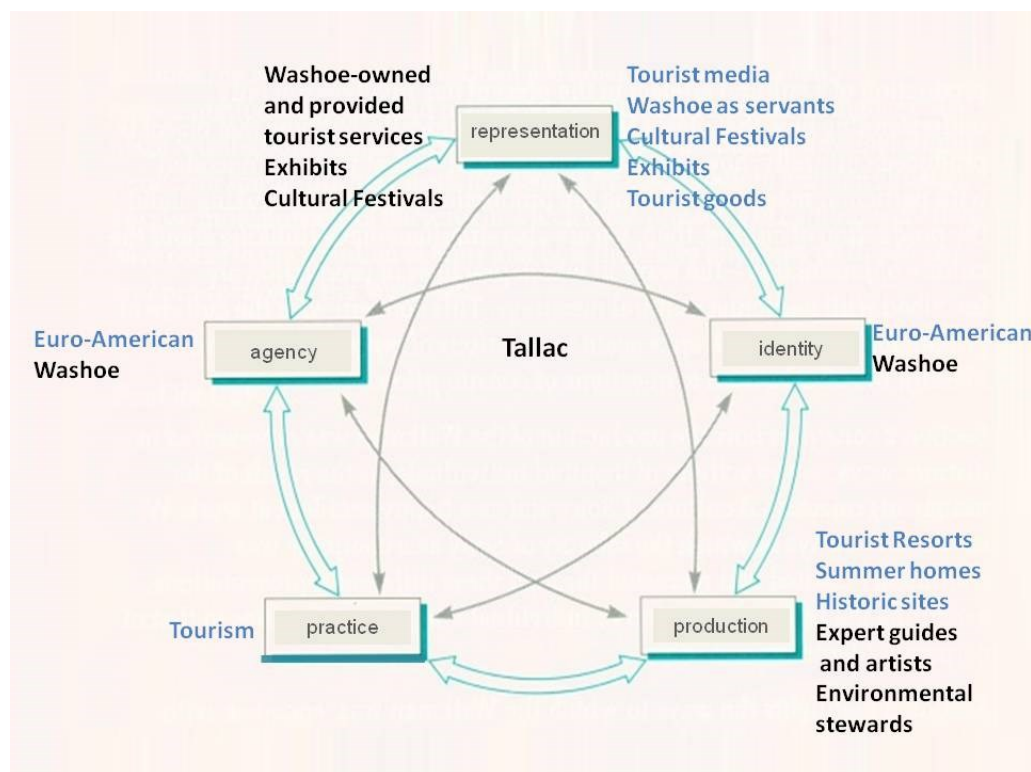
Washoe-owned and provided tourist services
Exhibits
Cultural Festivals

representation

Tourist media
Washoe as servants
Cultural Festivals
Exhibits
Tourist goods

Euro-American
Washoe

agency

Tallac

identity

Euro-American
Washoe

Tourist Resorts
Summer homes
Historic sites
Expert guides and artists
Environmental stewards

Tourism

practice

production